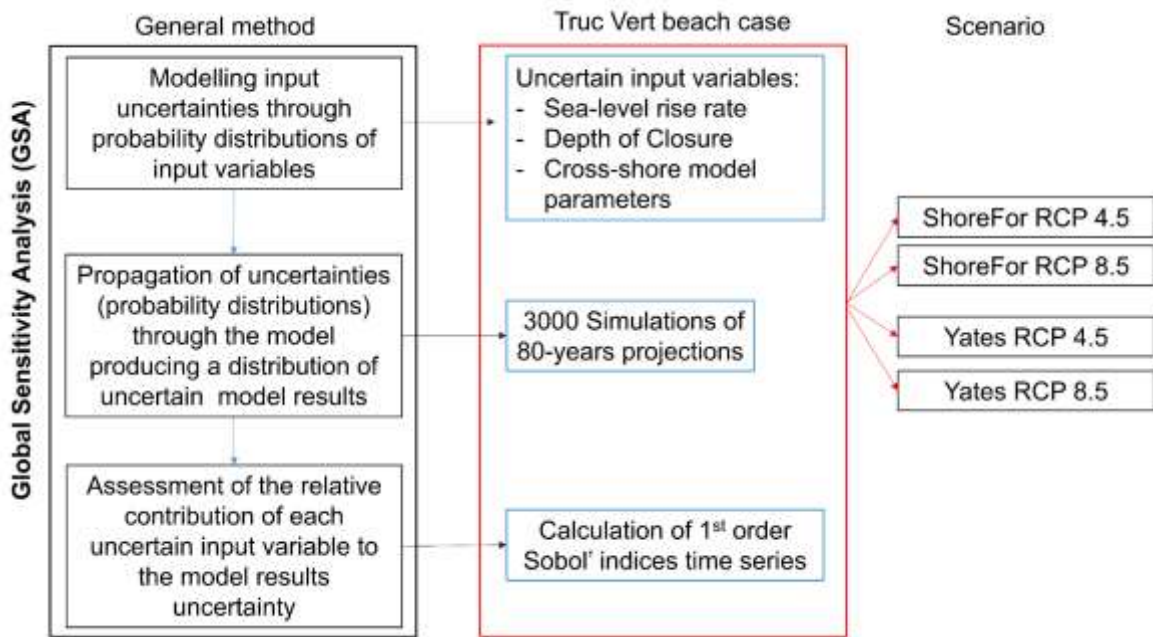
General method

Truc Vert beach case

Scenario

Global Sensitivity Analysis (GSA)

Modelling input uncertainties through probability distributions of input variables

Uncertain input variables:
- Sea-level rise rate
- Depth of Closure
- Cross-shore model parameters

Propagation of uncertainties (probability distributions) through the model producing a distribution of uncertain model results

3000 Simulations of 80-years projections

Assessment of the relative contribution of each uncertain input variable to the model results uncertainty

Calculation of 1$^{st}$ order Sobol' indices time series

ShoreFor RCP 4.5

ShoreFor RCP 8.5

Yates RCP 4.5

Yates RCP 8.5